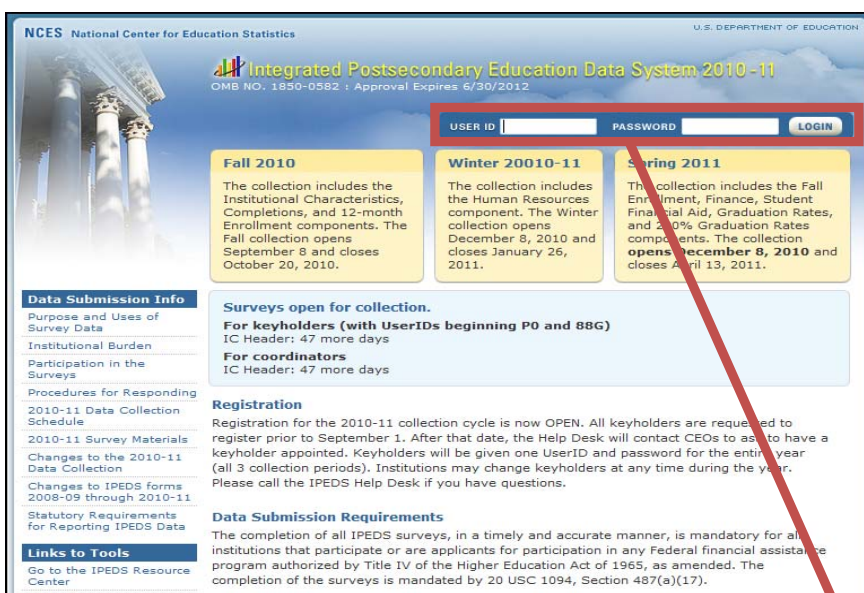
NCES National Center for Education Statistics

U.S. DEPARTMENT OF EDUCATION

Integrated Postsecondary Education Data System 2010-11
OMB NO. 1850-0582 : Approval Expires 6/30/2012

USER ID PASSWORD LOGIN

Fall 2010
The collection includes the Institutional Characteristics, Completions, and 12-month Enrollment components. The Fall collection opens September 8 and closes October 20, 2010.

Winter 20010-11
The collection includes the Human Resources component. The Winter collection opens December 8, 2010 and closes January 26, 2011.

S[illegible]ring 2011
Th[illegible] collection includes the Fall Enr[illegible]llment, Finance, Student Fin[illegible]ial Aid, Graduation Rates, and 2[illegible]0% Graduation Rates comp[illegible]ents. The collection opens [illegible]ecember 8, 2010 and closes A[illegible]ril 13, 2011.

Data Submission Info
Purpose and Uses of Survey Data
Institutional Burden
Participation in the Surveys
Procedures for Responding
2010-11 Data Collection Schedule
2010-11 Survey Materials
Changes to the 2010-11 Data Collection
Changes to IPEDS forms 2008-09 through 2010-11
Statutory Requirements for Reporting IPEDS Data

Links to Tools
Go to the IPEDS Resource Center

Surveys open for collection.
For keyholders (with UserIDs beginning P0 and 88G)
IC Header: 47 more days
For coordinators
IC Header: 47 more days

Registration
Registration for the 2010-11 collection cycle is now OPEN. All keyholders are reque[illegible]ted to register prior to September 1. After that date, the Help Desk will contact CEOs to as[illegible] to have a keyholder appointed. Keyholders will be given one UserID and password for the enti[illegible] year (all 3 collection periods). Institutions may change keyholders at any time during the y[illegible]ar. Please call the IPEDS Help Desk if you have questions.

Data Submission Requirements
The completion of all IPEDS surveys, in a timely and accurate manner, is mandatory for al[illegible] institutions that participate or are applicants for participation in any Federal financial assista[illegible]ce program authorized by Title IV of the Higher Education Act of 1965, as amended. The completion of the surveys is mandated by 20 USC 1094, Section 487(a)(17).